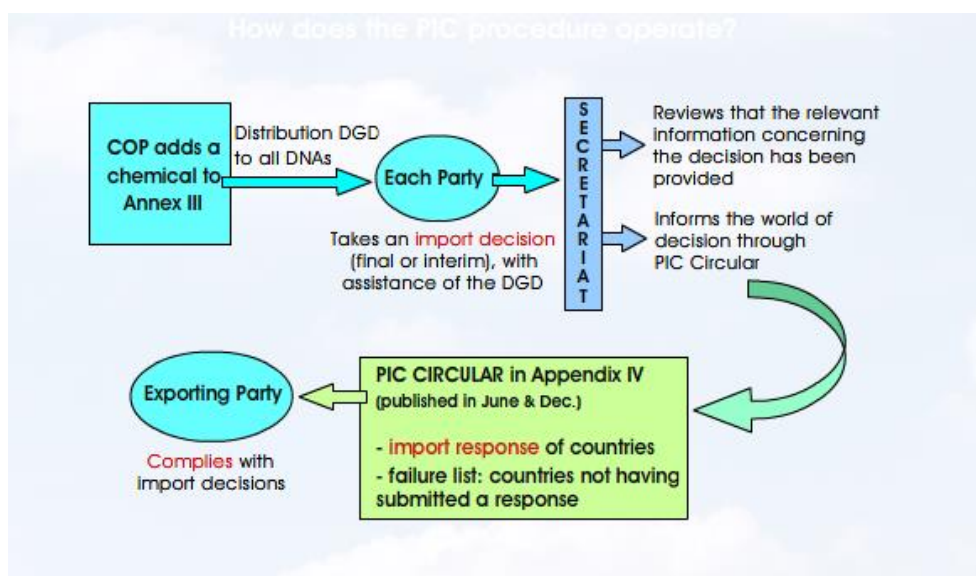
How does the PIC procedure operate?

COP adds a chemical to Annex III

Distribution DGD to all DNAs

Each Party

Takes an import decision (final or interim), with assistance of the DGD

SECRETARIAT

Reviews that the relevant information concerning the decision has been provided

Informs the world of decision through PIC Circular

PIC CIRCULAR in Appendix IV (published in June & Dec.)

- import response of countries
- failure list: countries not having submitted a response

Exporting Party

Complies with import decisions